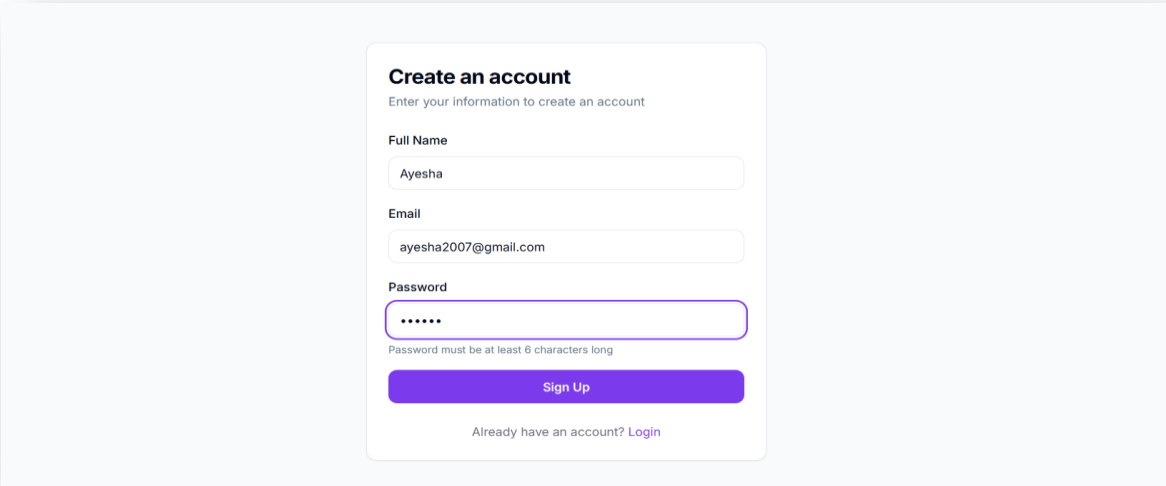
Create an account
Enter your information to create an account

Full Name
Ayesha

Email
ayesha2007@gmail.com

Password
••••••
Password must be at least 6 characters long

Sign Up

Already have an account? Login